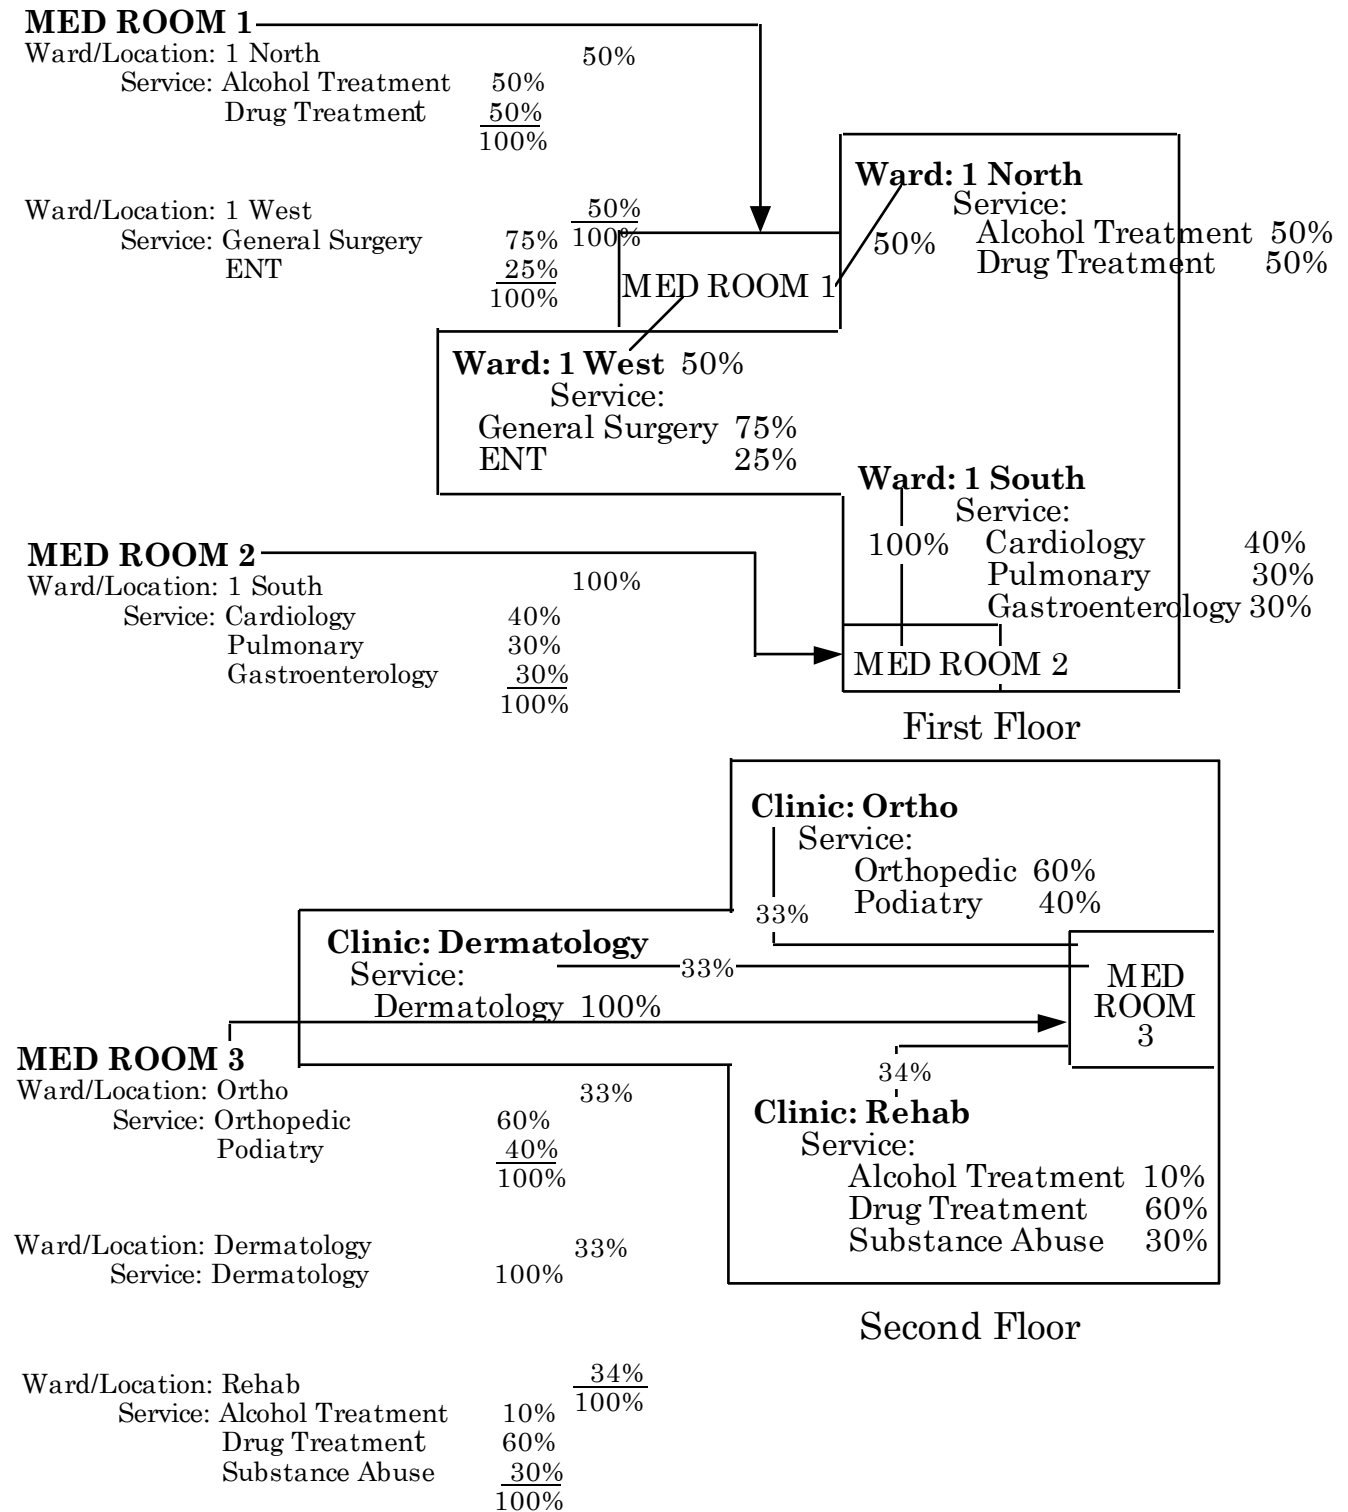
MED ROOM 1
Ward/Location: 1 North 50%
Service: Alcohol Treatment 50%
Drug Treatment 50%
100%

Ward/Location: 1 West 50%
100%
Service: General Surgery 75%
ENT 25%
100%

MED ROOM 1

Ward: 1 North
Service:
Alcohol Treatment 50%
Drug Treatment 50%
50%

Ward: 1 West 50%
Service:
General Surgery 75%
ENT 25%

Ward: 1 South
Service:
100%
Cardiology 40%
Pulmonary 30%
Gastroenterology 30%

MED ROOM 2
Ward/Location: 1 South 100%
Service: Cardiology 40%
Pulmonary 30%
Gastroenterology 30%
100%

MED ROOM 2

First Floor

Clinic: Ortho
Service:
Orthopedic 60%
Podiatry 40%
33%

Clinic: Dermatology
Service:
Dermatology 100%
33%

MED ROOM 3

34%

MED ROOM 3
Ward/Location: Ortho 33%
Service: Orthopedic 60%
Podiatry 40%
100%

Clinic: Rehab
Service:
Alcohol Treatment 10%
Drug Treatment 60%
Substance Abuse 30%

Ward/Location: Dermatology 33%
Service: Dermatology 100%

Second Floor

Ward/Location: Rehab 34%
100%
Service: Alcohol Treatment 10%
Drug Treatment 60%
Substance Abuse 30%
100%